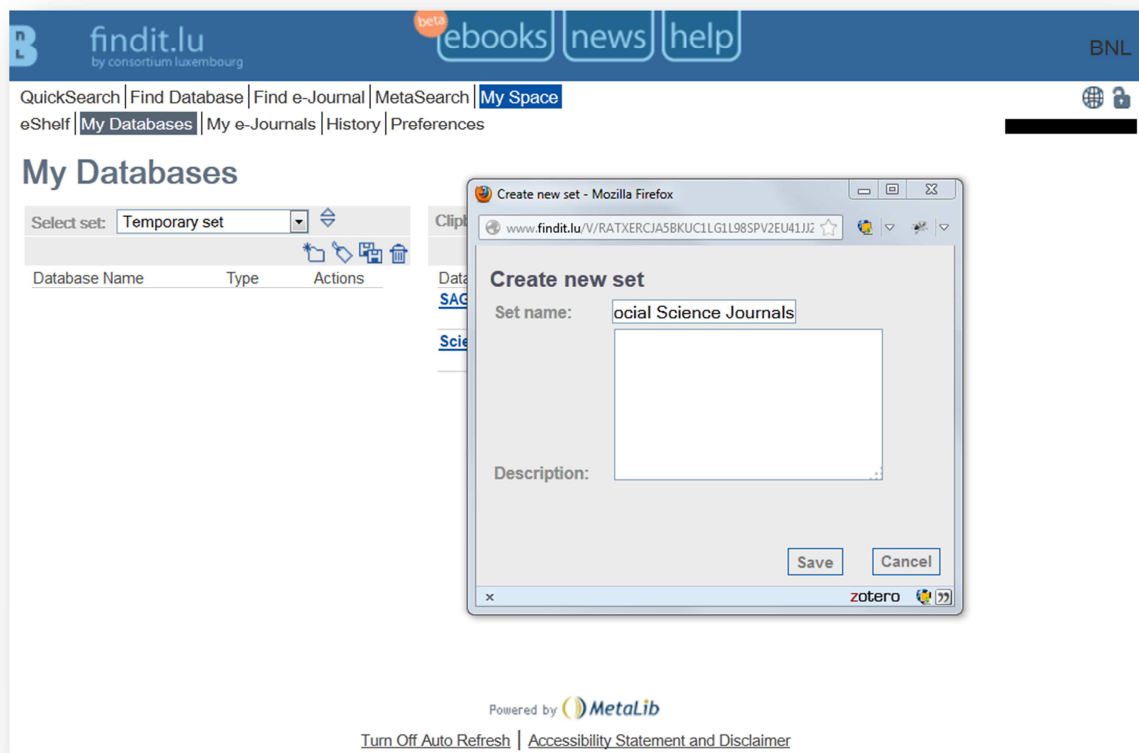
findit.lu
by consortium luxembourg

beta
ebooks news help

BNL

QuickSearch | Find Database | Find e-Journal | MetaSearch | My Space
eShelf | My Databases | My e-Journals | History | Preferences

My Databases

Select set: Temporary set

Database Name Type Actions

Clip
Data
SAG
Scie

Create new set - Mozilla Firefox
www.findit.lu/V/RATXERCJA5BKUC1LG1L98SPV2EU41JJ2

Create new set
Set name: ocial Science Journals
Description:

Save Cancel

×
zotero

Powered by MetaLib

Turn Off Auto Refresh | Accessibility Statement and Disclaimer